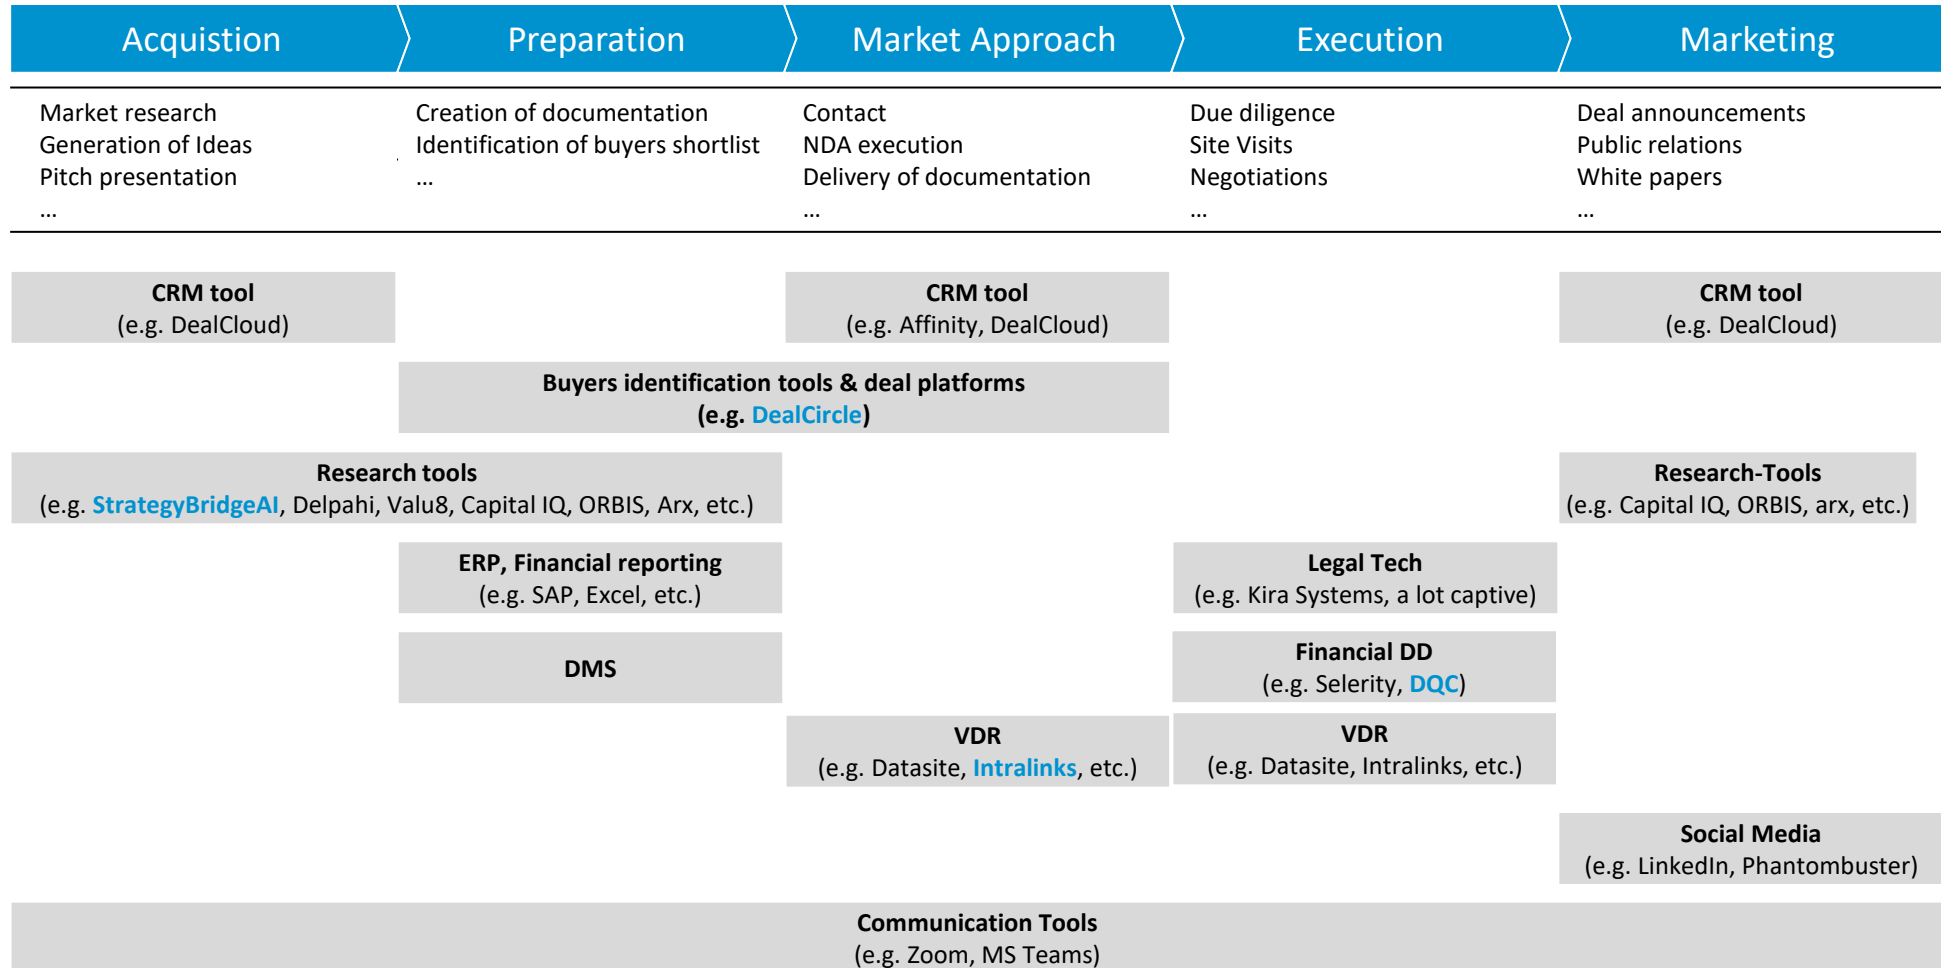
Acquistion

Preparation

Market Approach

Execution

Marketing

Market research
Generation of Ideas
Pitch presentation
...

Creation of documentation
Identification of buyers shortlist
...

Contact
NDA execution
Delivery of documentation
...

Due diligence
Site Visits
Negotiations
...

Deal announcements
Public relations
White papers
...

**CRM tool**
(e.g. DealCloud)

**CRM tool**
(e.g. Affinity, DealCloud)

**CRM tool**
(e.g. DealCloud)

**Buyers identification tools & deal platforms**
**(e.g. DealCircle)**

**Research tools**
(e.g. StrategyBridgeAI, Delpahi, Valu8, Capital IQ, ORBIS, Arx, etc.)

**Research-Tools**
(e.g. Capital IQ, ORBIS, arx, etc.)

**ERP, Financial reporting**
(e.g. SAP, Excel, etc.)

**Legal Tech**
(e.g. Kira Systems, a lot captive)

**DMS**

**Financial DD**
(e.g. Selerity, DQC)

**VDR**
(e.g. Datasite, Intralinks, etc.)

**VDR**
(e.g. Datasite, Intralinks, etc.)

**Social Media**
(e.g. LinkedIn, Phantombuster)

**Communication Tools**
(e.g. Zoom, MS Teams)